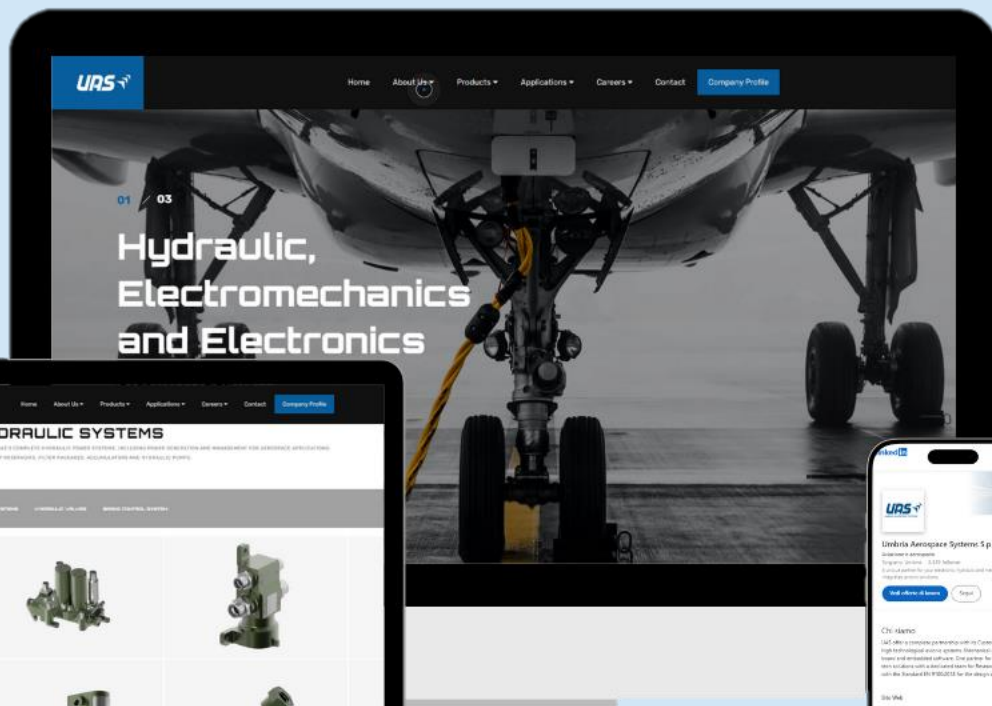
UAS

Home About Us ▾ Products ▾ Applications ▾ Careers ▾ Contact Company Profile

01 / 03

Hydraulic, Electromechanics and Electronics

Home About Us ▾ Products ▾ Applications ▾ Careers ▾ Contact Company Profile

DRAULIC SYSTEMS

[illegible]

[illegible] HYDRAULIC VALVES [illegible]

Linked in

UAS

Umbria Aerospace Systems S.p

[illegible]

Vedi offerte di lavoro Segui

Chi siamo

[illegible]

Sito Web